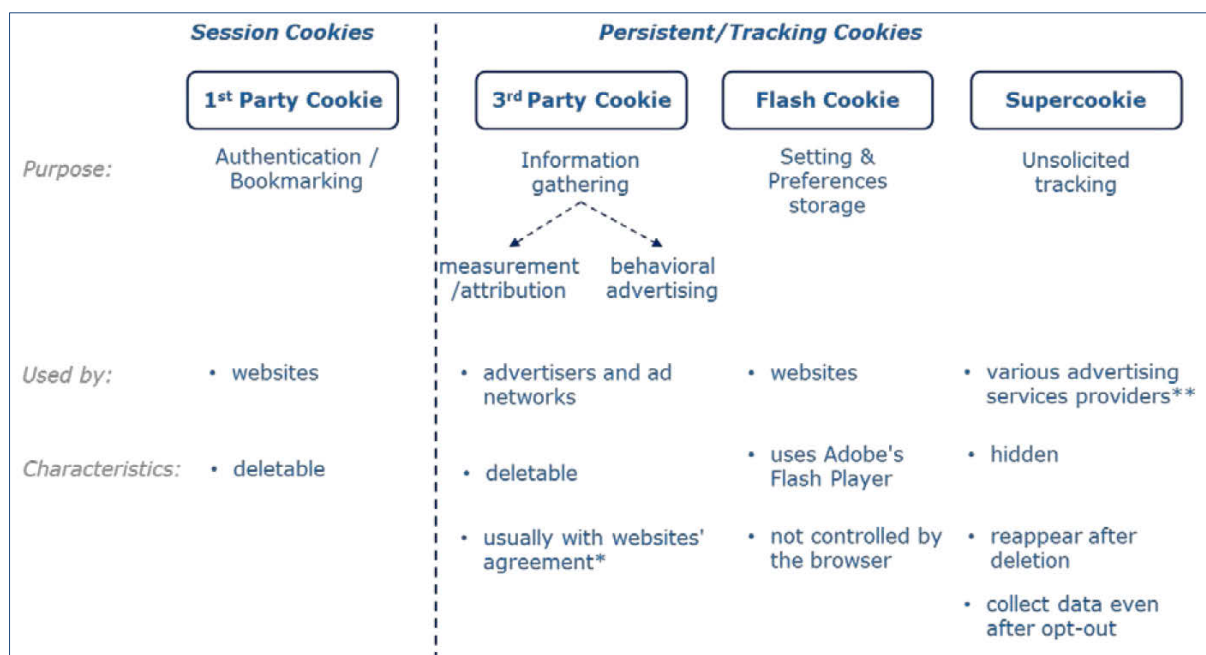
Session Cookies

Persistent/Tracking Cookies

| | 1$^{st}$ Party Cookie | 3$^{rd}$ Party Cookie | Flash Cookie | Supercookie |
|---|---|---|---|---|
| Purpose: | Authentication / Bookmarking | Information gathering (measurement /attribution; behavioral advertising) | Setting & Preferences storage | Unsolicited tracking |
| Used by: | • websites | • advertisers and ad networks | • websites | • various advertising services providers** |
| Characteristics: | • deletable | • deletable<br>• usually with websites' agreement* | • uses Adobe's Flash Player<br>• not controlled by the browser | • hidden<br>• reappear after deletion<br>• collect data even after opt-out |